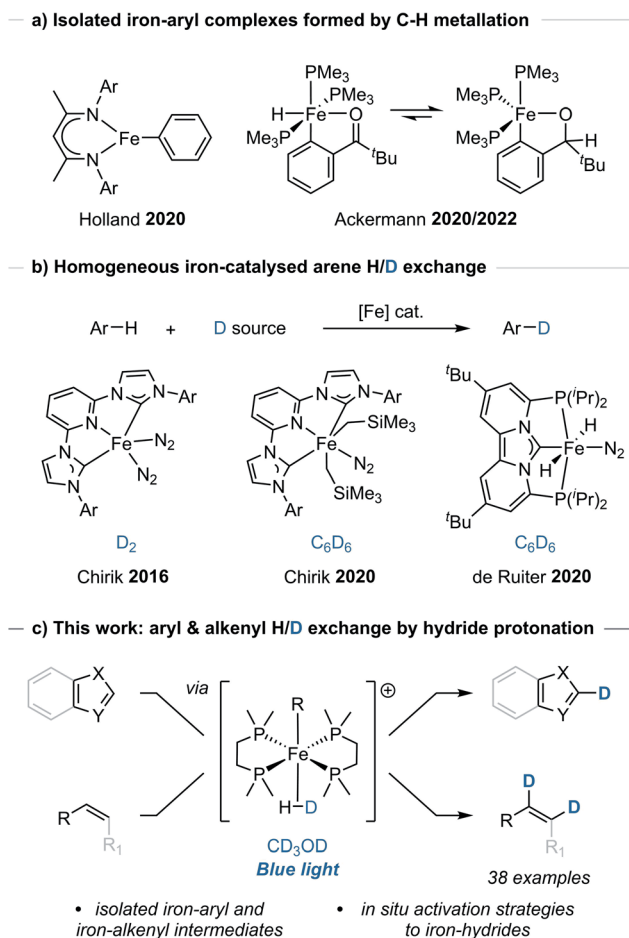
a) Isolated iron-aryl complexes formed by C-H metallation

Ar
N
Fe
N
Ar

PMe$_3$
PMe$_3$
H
Fe
O
Me$_3$P
$^t$Bu

PMe$_3$
Me$_3$P
Fe
O
Me$_3$P
H
$^t$Bu

Holland **2020**

Ackermann **2020/2022**

b) Homogeneous iron-catalysed arene H/D exchange

Ar—H + D source [Fe] cat. Ar—D

N
N
N
Ar
Fe
N$_2$
N
N$_2$
N
Ar

N
N
N
Ar
Fe
SiMe$_3$
N$_2$
N
N
Ar
SiMe$_3$

$^t$Bu
P($^i$Pr)$_2$
N
H
Fe
N$_2$
N
H
P($^i$Pr)$_2$
$^t$Bu

$D_2$

$C_6D_6$

$C_6D_6$

Chirik **2016**

Chirik **2020**

de Ruiter **2020**

c) This work: aryl & alkenyl H/D exchange by hydride protonation

X
Y

via

R
P
P
Fe
P
P
H—D

⊕

X
Y
D

R
R$_1$

D
D
R
R$_1$

$CD_3OD$

Blue light

38 examples

• isolated iron-aryl and iron-alkenyl intermediates

• in situ activation strategies to iron-hydrides